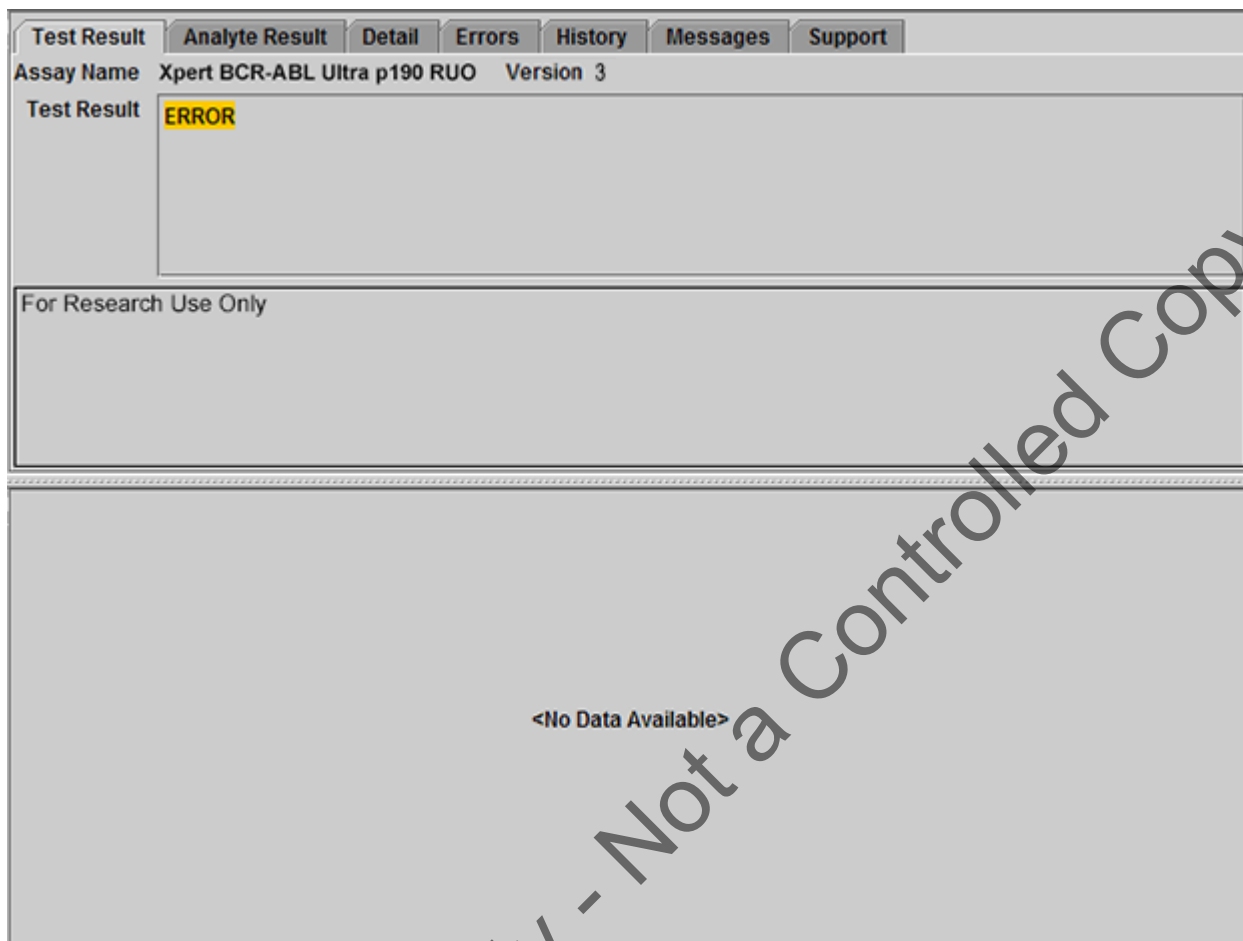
Test Result | Analyte Result | Detail | Errors | History | Messages | Support

Assay Name Xpert BCR-ABL Ultra p190 RUO Version 3

Test Result ERROR

For Research Use Only

<No Data Available>

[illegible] - Not a Controlled Cop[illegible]